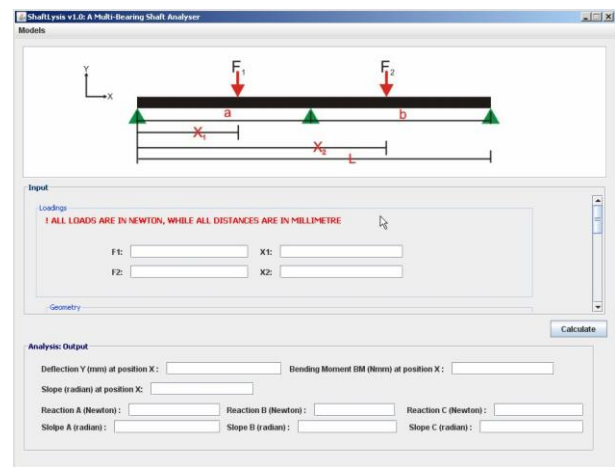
ShaftLysis v1.0: A Multi-Bearing Shaft Analyser

Models

Y

X

$F_1$

$F_2$

a

b

$X_1$

$X_2$

L

Input

Loadings

! ALL LOADS ARE IN NEWTON, WHILE ALL DISTANCES ARE IN MILLIMETRE

F1:

X1:

F2:

X2:

Geometry

Calculate

Analysis: Output

Deflection Y (mm) at position X :

Bending Moment BM (Nmm) at position X :

Slope (radian) at position X:

Reaction A (Newton) :

Reaction B (Newton) :

Reaction C (Newton) :

Slope A (radian) :

Slope B (radian) :

Slope C (radian) :